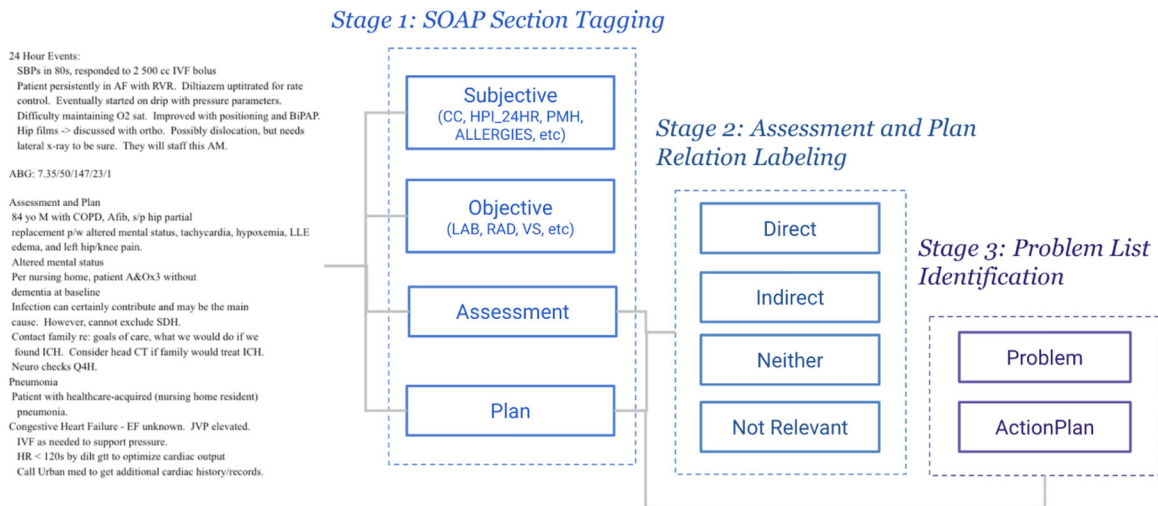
Stage 1: SOAP Section Tagging

24 Hour Events:
SBPs in 80s, responded to 2 500 cc IVF bolus
Patient persistently in AF with RVR. Diltiazem uptitrated for rate control. Eventually started on drip with pressure parameters.
Difficulty maintaining O2 sat. Improved with positioning and BiPAP.
Hip films -> discussed with ortho. Possibly dislocation, but needs lateral x-ray to be sure. They will staff this AM.

ABG: 7.35/50/147/23/1

Assessment and Plan
84 yo M with COPD, Afib, s/p hip partial replacement p/w altered mental status, tachycardia, hypoxemia, LLE edema, and left hip/knee pain.
Altered mental status
Per nursing home, patient A&Ox3 without dementia at baseline
Infection can certainly contribute and may be the main cause. However, cannot exclude SDH.
Contact family re: goals of care, what we would do if we found ICH. Consider head CT if family would treat ICH.
Neuro checks Q4H.
Pneumonia
Patient with healthcare-acquired (nursing home resident) pneumonia.
Congestive Heart Failure - EF unknown. JVP elevated.
IVF as needed to support pressure.
HR < 120s by dilt gtt to optimize cardiac output
Call Urban med to get additional cardiac history/records.

Subjective
(CC, HPI_24HR, PMH, ALLERGIES, etc)

Objective
(LAB, RAD, VS, etc)

Assessment

Plan

Stage 2: Assessment and Plan Relation Labeling

Direct

Indirect

Neither

Not Relevant

Stage 3: Problem List Identification

Problem

ActionPlan